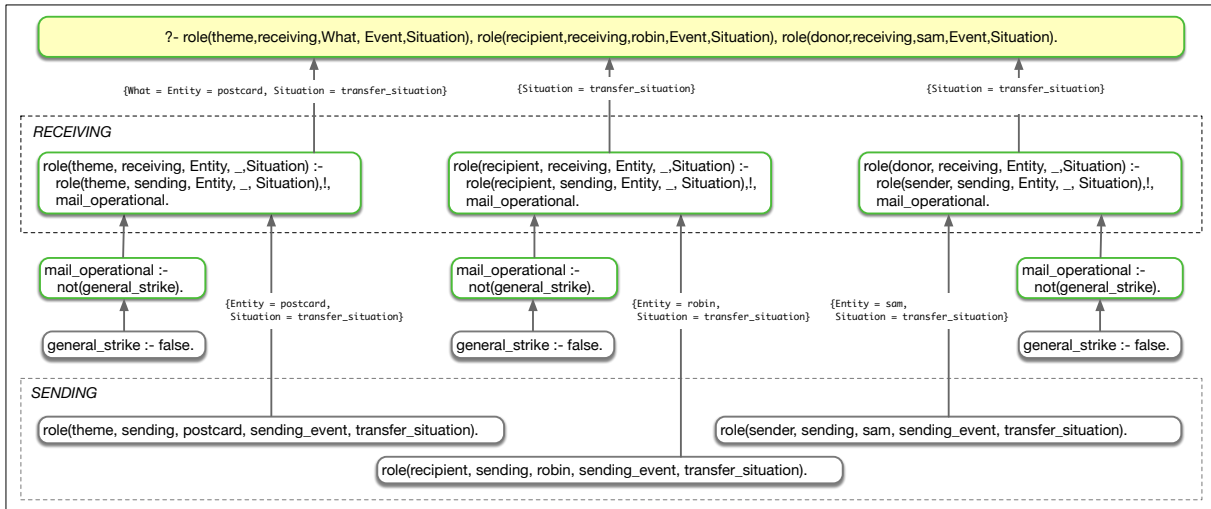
?- role(theme,receiving,What, Event,Situation), role(recipient,receiving,robin,Event,Situation), role(donor,receiving,sam,Event,Situation).

{What = Entity = postcard, Situation = transfer_situation}

{Situation = transfer_situation}

{Situation = transfer_situation}

RECEIVING

role(theme, receiving, Entity, _,Situation) :- role(theme, sending, Entity, _, Situation),!, mail_operational.

role(recipient, receiving, Entity, _,Situation) :- role(recipient, sending, Entity, _, Situation),!, mail_operational.

role(donor, receiving, Entity, _,Situation) :- role(sender, sending, Entity, _, Situation),!, mail_operational.

mail_operational :- not(general_strike).

{Entity = postcard, Situation = transfer_situation}

mail_operational :- not(general_strike).

{Entity = robin, Situation = transfer_situation}

{Entity = sam, Situation = transfer_situation}

mail_operational :- not(general_strike).

general_strike :- false.

general_strike :- false.

general_strike :- false.

SENDING

role(theme, sending, postcard, sending_event, transfer_situation).

role(sender, sending, sam, sending_event, transfer_situation).

role(recipient, sending, robin, sending_event, transfer_situation).